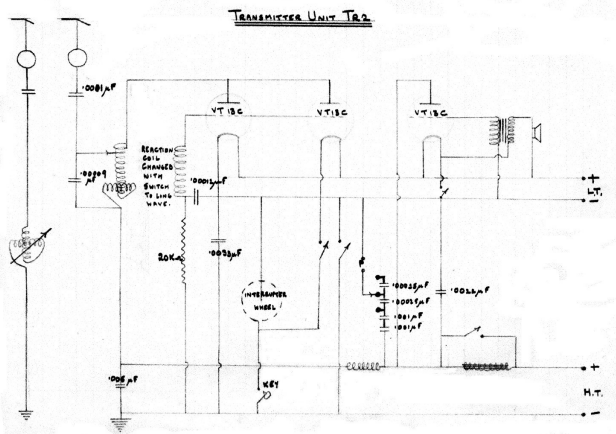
TRANSMITTER UNIT TR2

VT 13C
VT 13C
VT 13C

·0081μF
·00109 μF
REACTION COIL CHANGED WITH SWITCH TO LONG WAVE.
·00012μF
20KΩ
·0038μF
INTERRUPTER WHEEL
·00025μF
·0005μF
·001μF
·001μF
·0022μF
·005μF
KEY

+
L.T.
−
+
H.T.
−